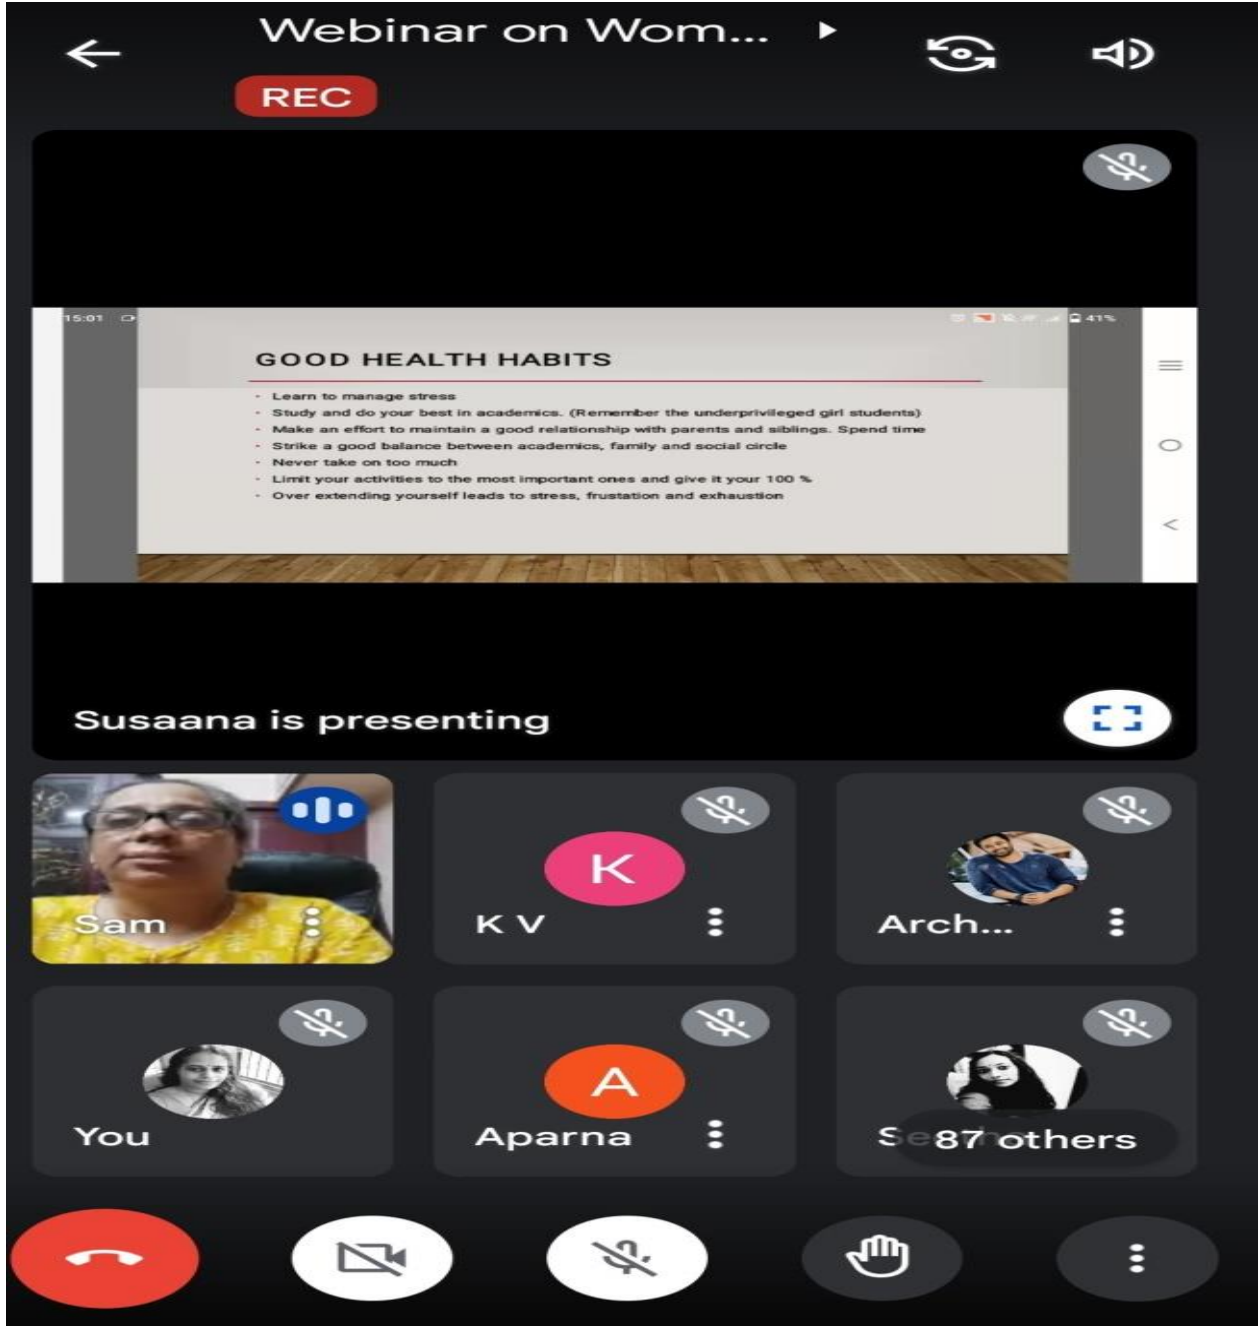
Webinar on Wom...

REC

15:01

41%

GOOD HEALTH HABITS

- Learn to manage stress
- Study and do your best in academics. (Remember the underprivileged girl students)
- Make an effort to maintain a good relationship with parents and siblings. Spend time
- Strike a good balance between academics, family and social circle
- Never take on too much
- Limit your activities to the most important ones and give it your 100 %
- Over extending yourself leads to stress, frustation and exhaustion

Susaana is presenting

Sam

K

K V

Arch...

You

A

Aparna

Se 87 others